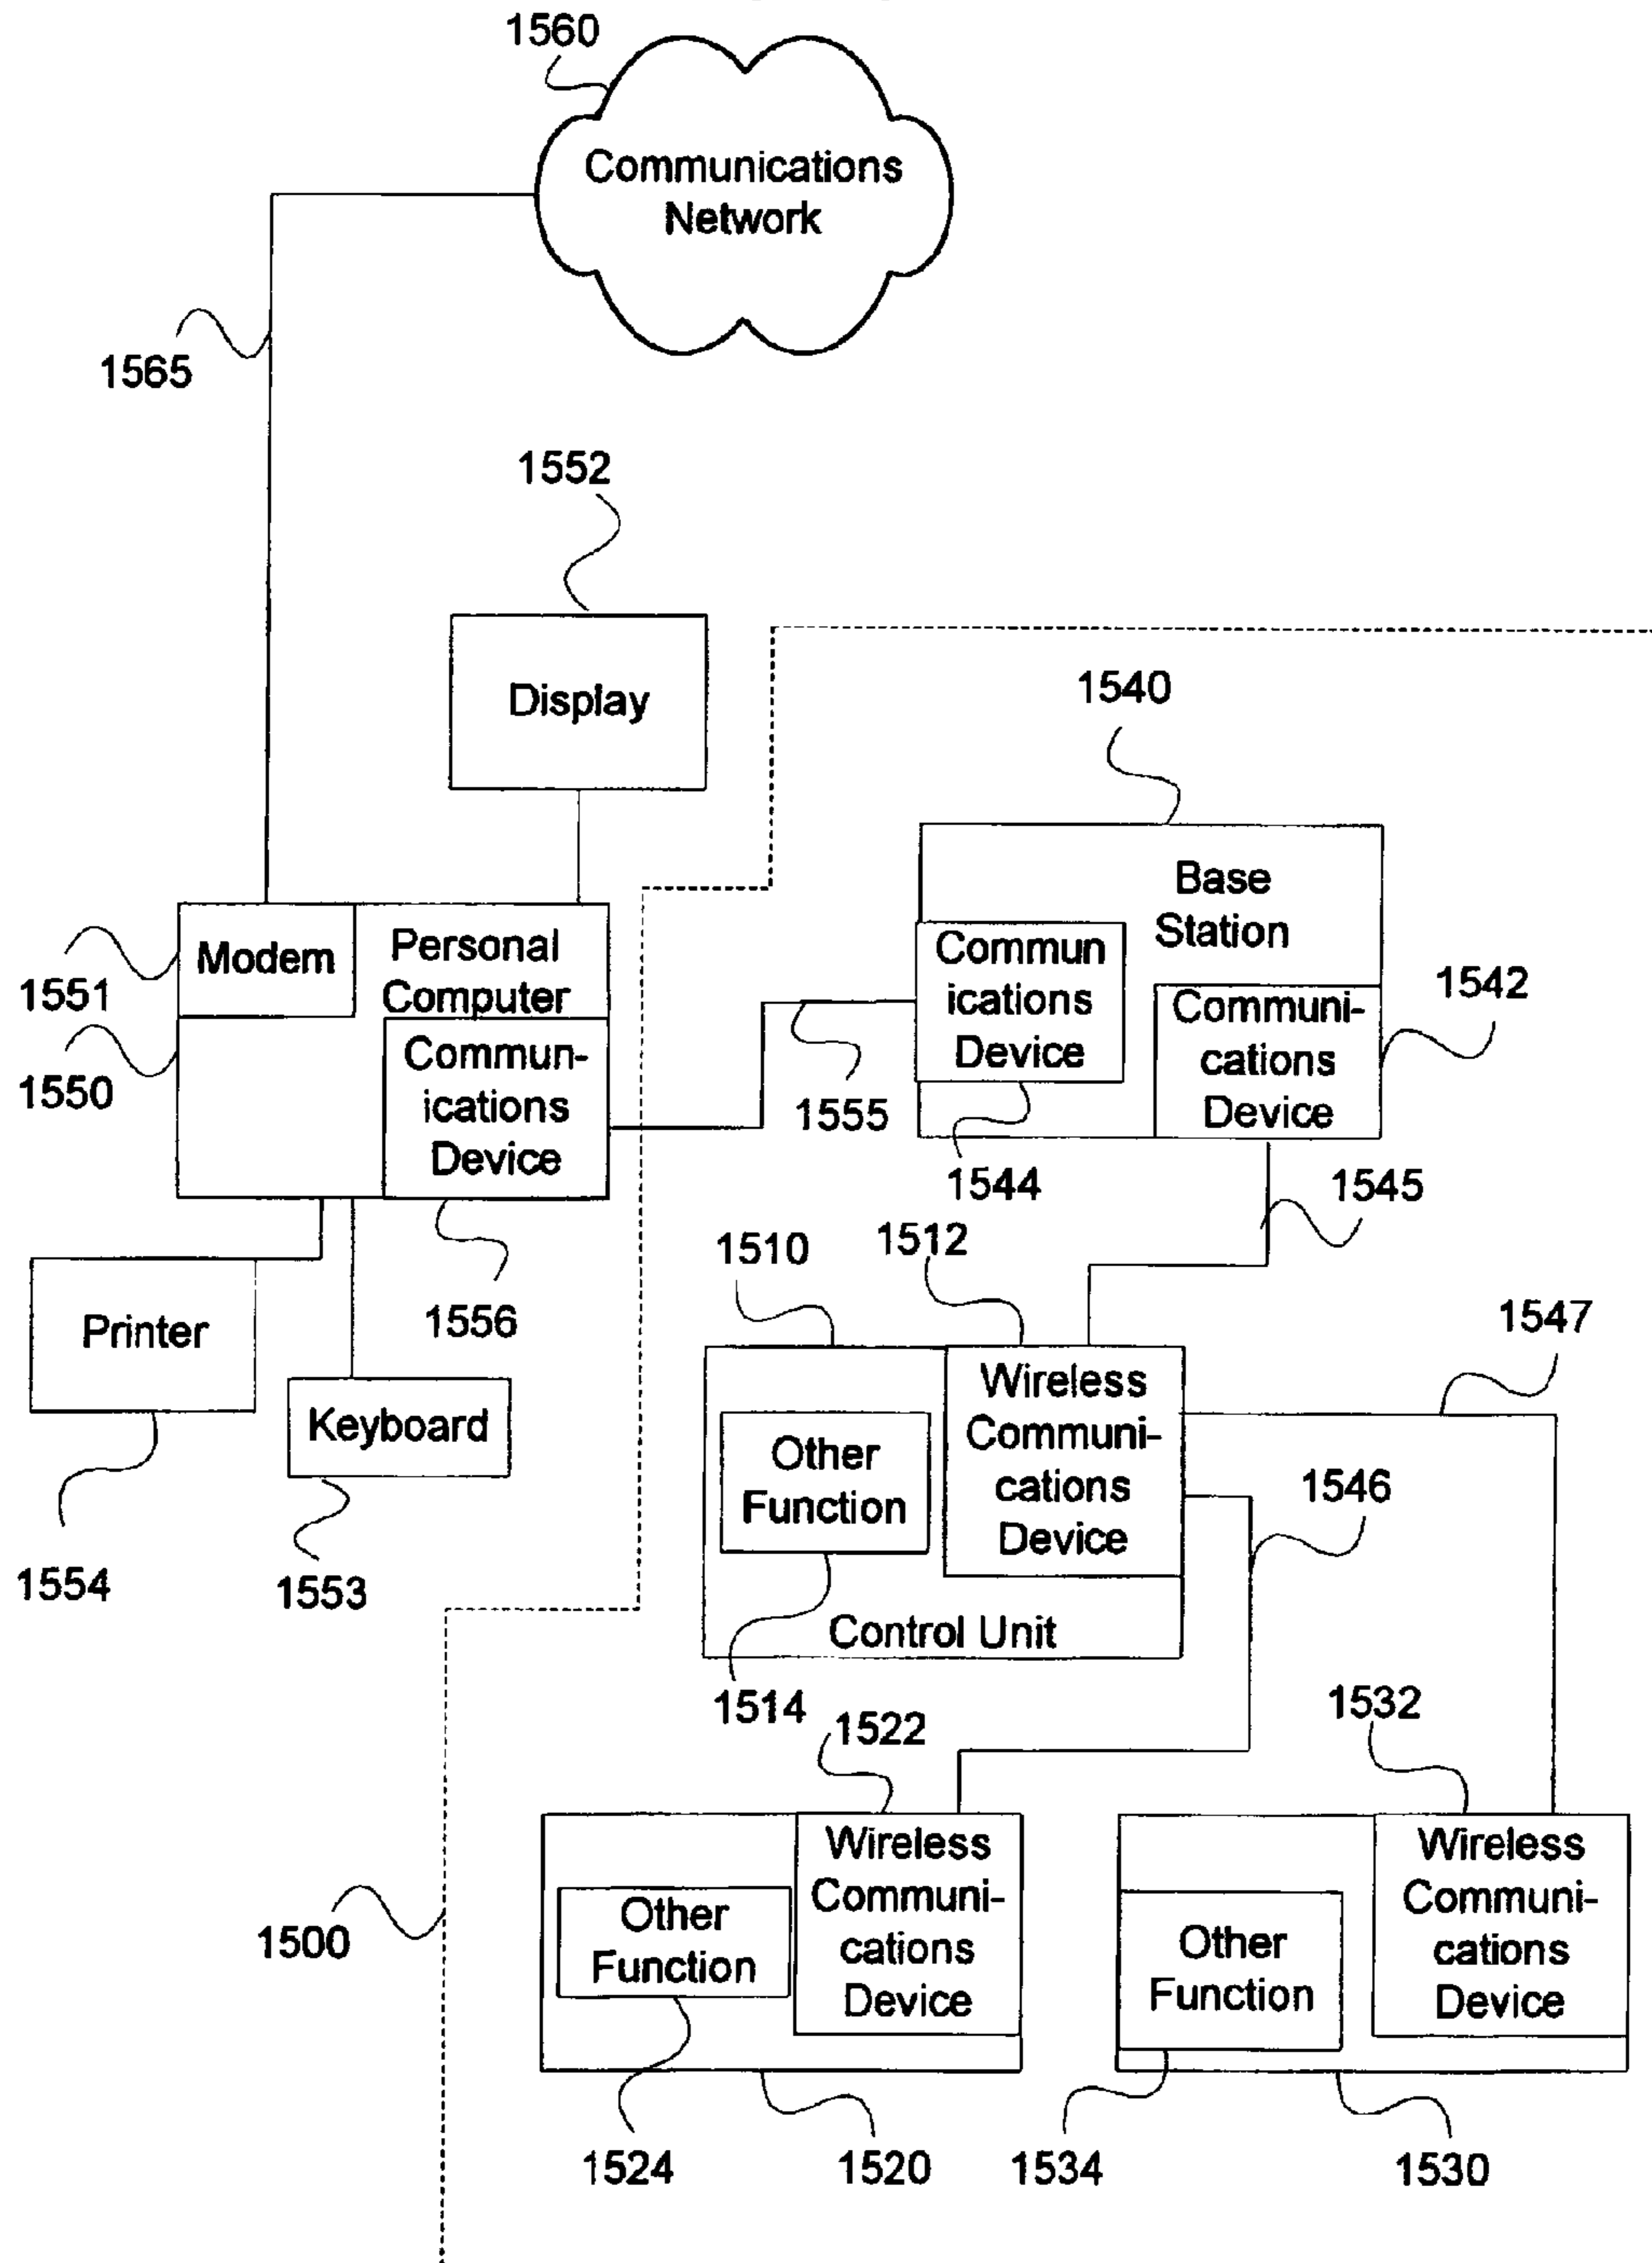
1560

Communications Network

1565

1552

Display

1540

Base Station

Modem

Personal Computer

Commun ications Device

Communi-cations Device

1542

1551

1550

Commun-ications Device

1555

1544

1545

1556

1510

1512

Printer

Keyboard

1547

Wireless Communi-cations Device

Other Function

1546

1554

1553

Control Unit

1514

1522

1532

Wireless Communi-cations Device

Wireless Communi-cations Device

1500

Other Function

Other Function

1524

1520

1534

1530